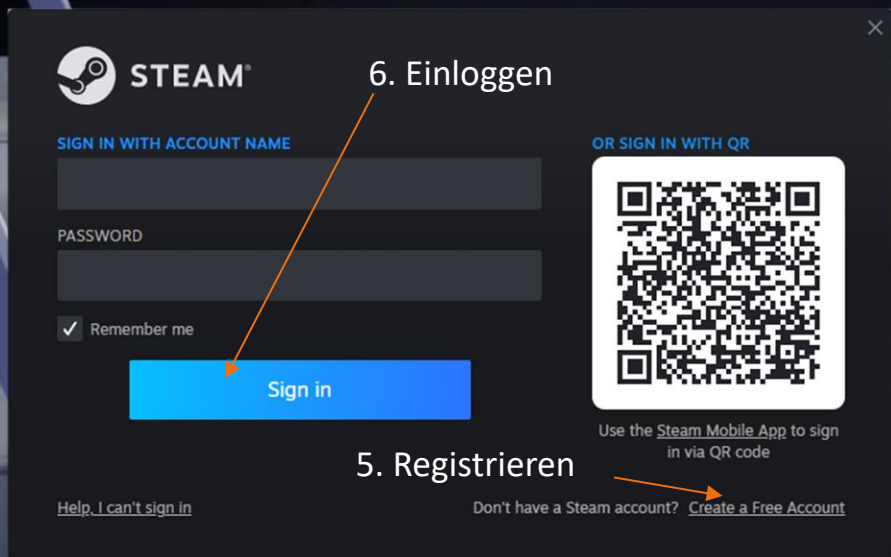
STEAM®

6. Einloggen

SIGN IN WITH ACCOUNT NAME

PASSWORD

✓ Remember me

Sign in

OR SIGN IN WITH QR

Use the Steam Mobile App to sign in via QR code

5. Registrieren

Help, I can't sign in

Don't have a Steam account? Create a Free Account